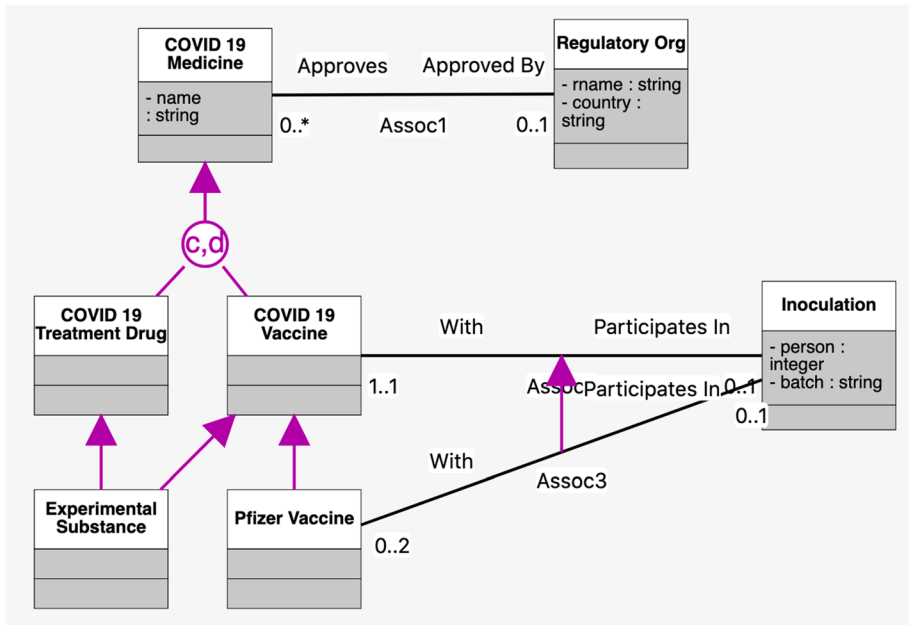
COVID 19 Medicine

- name : string

Approves

Approved By

0..*

Assoc1

0..1

Regulatory Org

- rname : string
- country : string

c,d

COVID 19 Treatment Drug

COVID 19 Vaccine

With

Participates In

Inoculation

- person : integer
- batch : string

1..1

Assoc

Participates In

0..1

0..1

With

Assoc3

Experimental Substance

Pfizer Vaccine

0..2